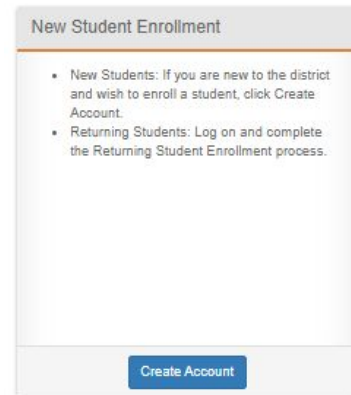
New Student Enrollment

- New Students: If you are new to the district and wish to enroll a student, click Create Account.
- Returning Students: Log on and complete the Returning Student Enrollment process.

Create Account